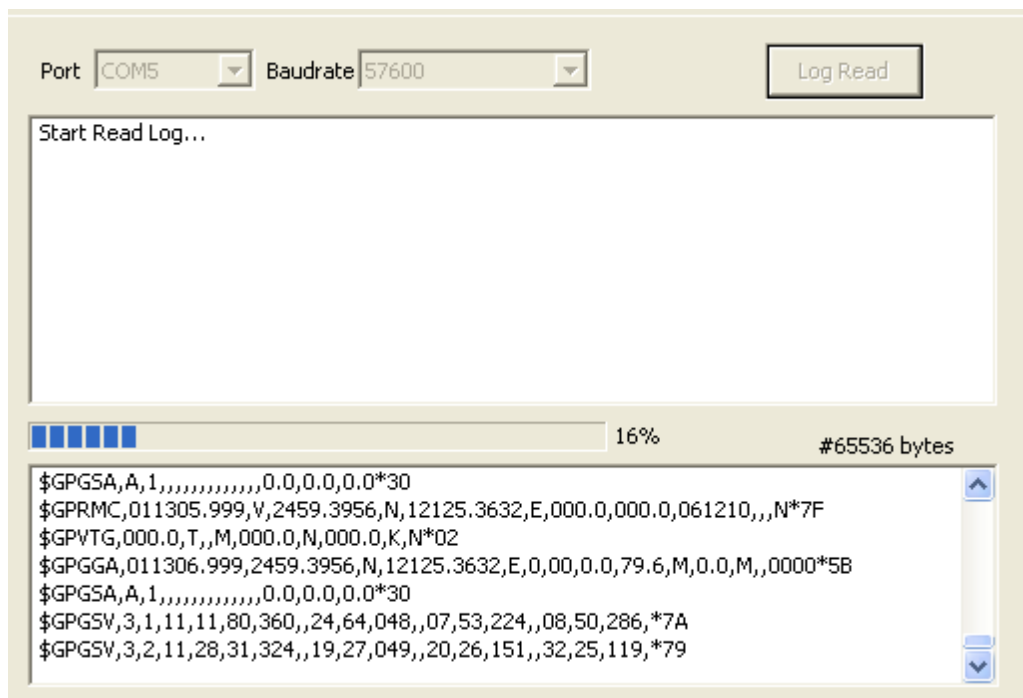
Port COM5 Baudrate 57600 Log Read

Start Read Log...

16%

#65536 bytes

\$GPGSA,A,1,,,,,,,,,,,,,0.0,0.0,0.0*30
\$GPRMC,011305.999,V,2459.3956,N,12125.3632,E,000.0,000.0,061210,,,N*7F
\$GPVTG,000.0,T,,M,000.0,N,000.0,K,N*02
\$GPGGA,011306.999,2459.3956,N,12125.3632,E,0,00,0.0,79.6,M,0.0,M,,0000*5B
\$GPGSA,A,1,,,,,,,,,,,,,0.0,0.0,0.0*30
\$GPGSV,3,1,11,11,80,360,,24,64,048,,07,53,224,,08,50,286,*7A
\$GPGSV,3,2,11,28,31,324,,19,27,049,,20,26,151,,32,25,119,*79